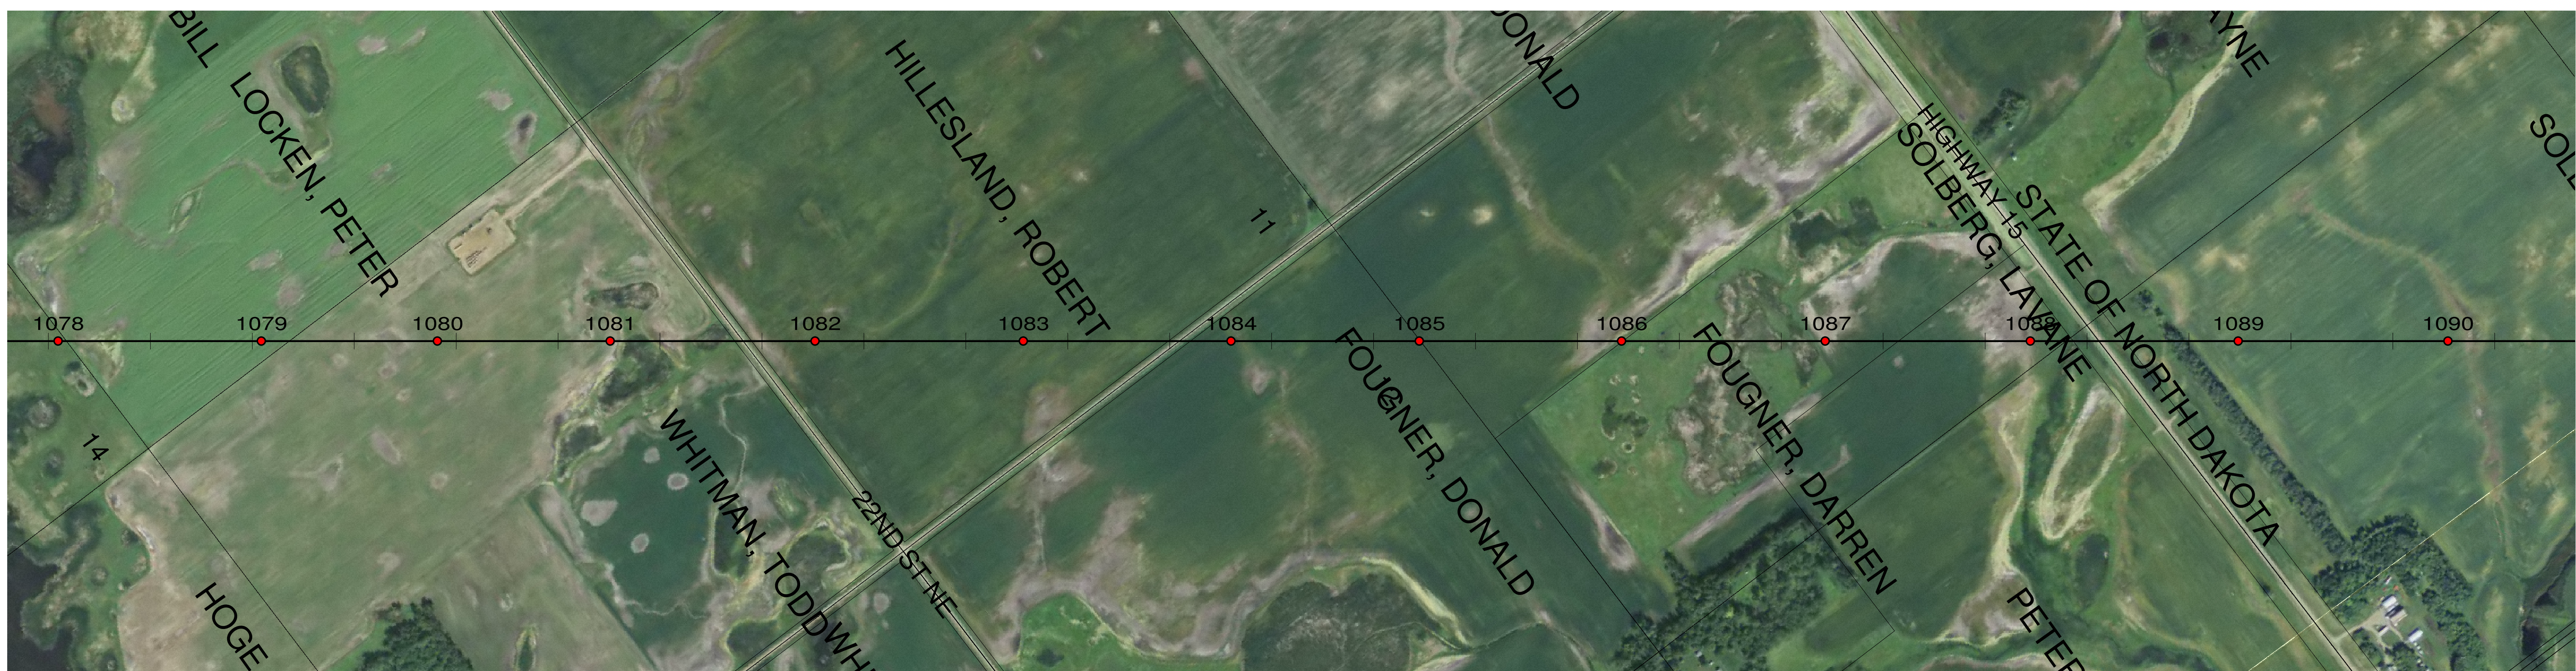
BILL
LOCKEN, PETER
HILLESLAND, ROBERT
DONALD
11
HIGHWAY 15
SOLBERG, LAVANE
STATE OF NORTH DAKOTA
RYNE
SOL
1078
1079
1080
1081
1082
1083
1084
1085
1086
1087
1088
1089
1090
14
FOUGNER, DONALD
FOUGNER, DARREN
WHITMAN, TODDWH
22ND ST NE
HOGE
PETER